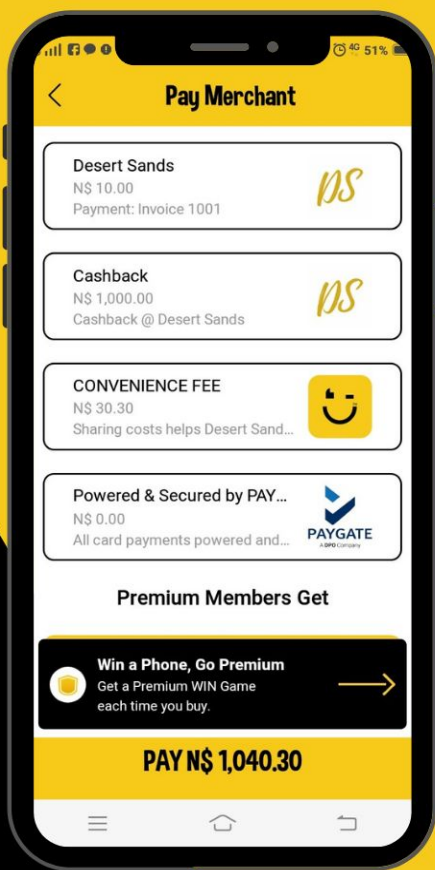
4G 51%

Pay Merchant

Desert Sands
N$ 10.00
Payment: Invoice 1001

DS

Cashback
N$ 1,000.00
Cashback @ Desert Sands

DS

CONVENIENCE FEE
N$ 30.30
Sharing costs helps Desert Sand...

Powered & Secured by PAY...
N$ 0.00
All card payments powered and...

PAYGATE
A DPO Company

Premium Members Get

Win a Phone, Go Premium
Get a Premium WIN Game each time you buy.

PAY N$ 1,040.30